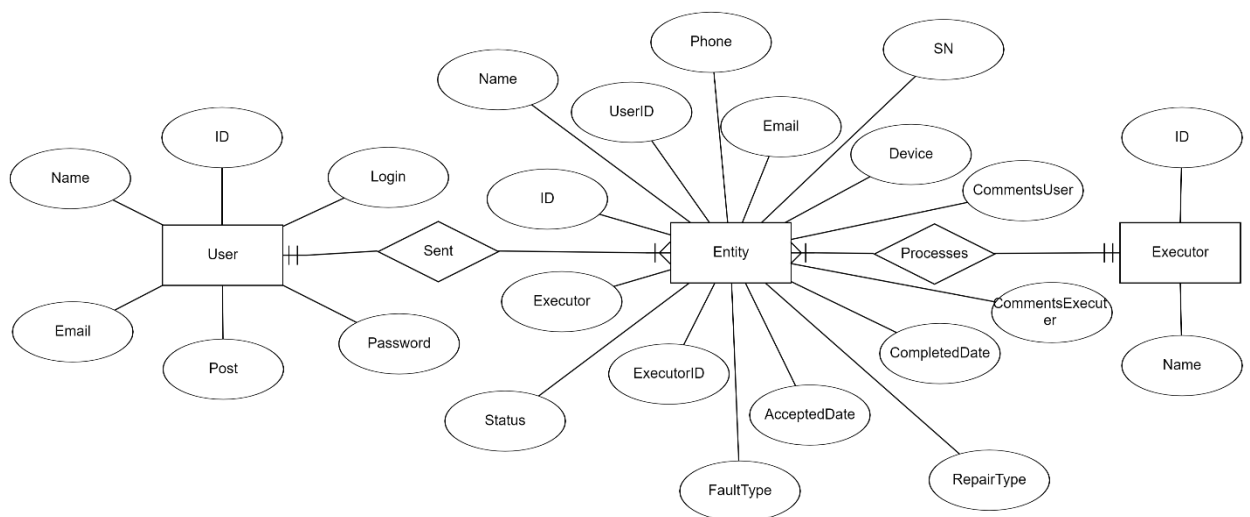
ID
Name
Login
User
Email
Post
Password
Sent
Name
Phone
UserID
Email
SN
Device
ID
CommentsUser
Entity
Executor
CommentsExecuter
ExecutorID
CompletedDate
Status
AcceptedDate
FaultType
RepairType
Processes
ID
Executor
Name